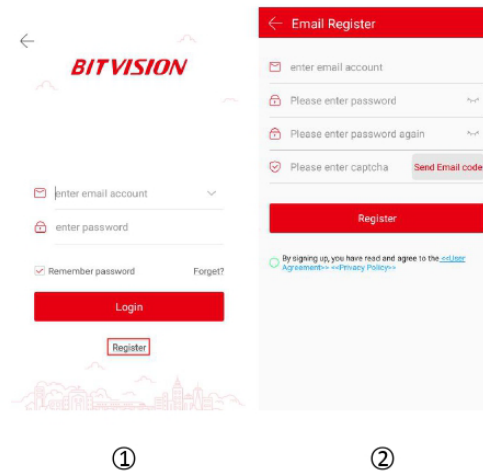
BITVISION

enter email account

enter password

Remember password

Forget?

Login

Register

①

Email Register

enter email account

Please enter password

Please enter password again

Please enter captcha

Send Email code

Register

By signing up, you have read and agree to the <<User Agreement>> <<Privacy Policy>>

②